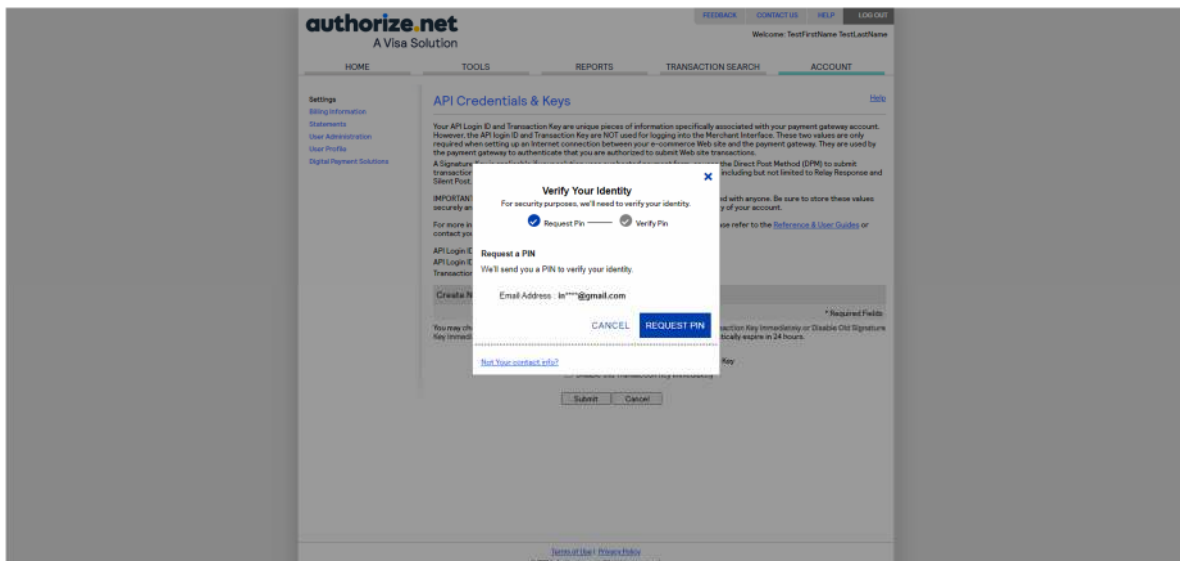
authorize.net
A Visa Solution

FEEDBACK CONTACT US HELP LOG OUT

Welcome: TestFirstName TestLastName

HOME TOOLS REPORTS TRANSACTION SEARCH ACCOUNT

Settings
Billing Information
Statements
User Administration
User Profile
Digital Payment Solutions

API Credentials & Keys

Help

Your API Login ID and Transaction Key are unique pieces of information specifically associated with your payment gateway account. However, the API login ID and Transaction Key are NOT used for logging into the Merchant Interface. These two values are only required when setting up an Internet connection between your e-commerce Web site and the payment gateway. They are used by the payment gateway to authenticate that you are authorized to submit Web site transactions.

A Signature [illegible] the Direct Post Method (DPM) to submit transaction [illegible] including but not limited to Relay Response and Silent Post.

IMPORTANT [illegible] ed with anyone. Be sure to store these values securely an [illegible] y of your account.

For more in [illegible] se refer to the Reference & User Guides or contact you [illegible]

API Login I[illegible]
API Login I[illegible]
Transactio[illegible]

Create N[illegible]

* Required Fields

You may ch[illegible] saction Key Immediately or Disable Old Signature Key Immedi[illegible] tically expire in 24 hours.

Key

Disable Old Transaction Key Immediately

Submit Cancel

Verify Your Identity
For security purposes, we'll need to verify your identity.
Request Pin Verify Pin

Request a PIN
We'll send you a PIN to verify your identity.

Email Address : in****@gmail.com

CANCEL REQUEST PIN

Not Your contact info?

Terms of Use | Privacy Policy